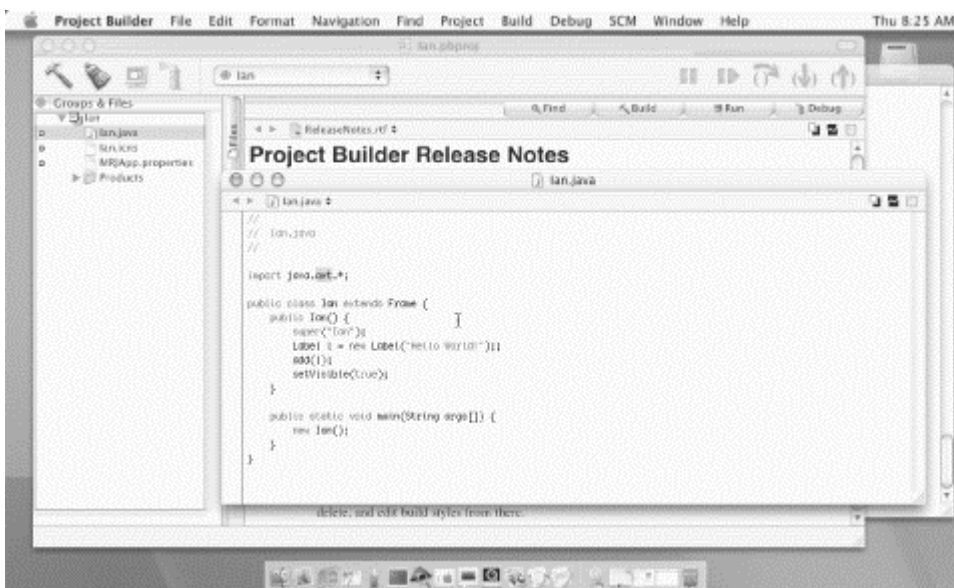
Project Builder File Edit Format Navigation Find Project Build Debug SCM Window Help Thu 8:25 AM

Ian.pbproj

Ian

Groups & Files

Ian

Ian.java

Ian.icns

MRJApp.properties

Products

Files

Find

Build

Run

Debug

ReleaseNotes.rtf

Project Builder Release Notes

Ian.java

Ian.java

//
// Ian.java
//

import java.awt.*;

public class Ian extends Frame {
public Ian() {
super("Ian");
Label l = new Label("Hello World!");
add(l);
setVisible(true);
}

public static void main(String args[]) {
new Ian();
}
}

delete, and edit build styles from there.